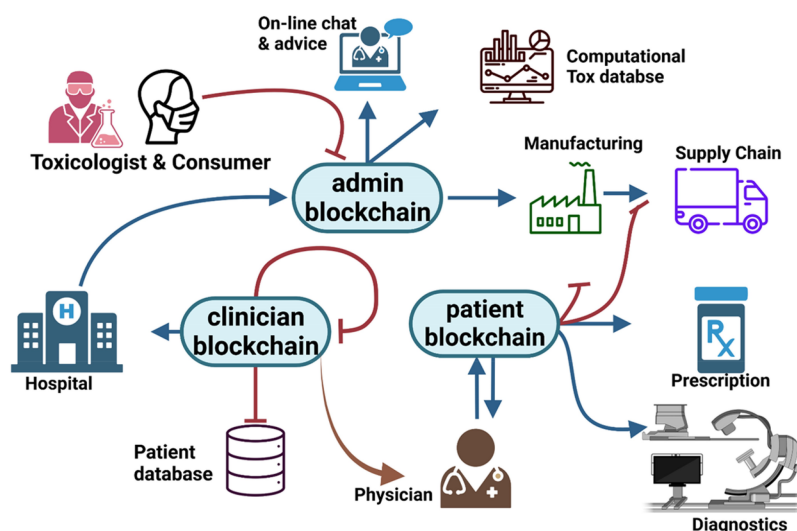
On-line chat & advice

Computational Tox databse

Toxicologist & Consumer

admin blockchain

Manufacturing

Supply Chain

clinician blockchain

patient blockchain

Hospital

Prescription

Patient database

Physician

Diagnostics